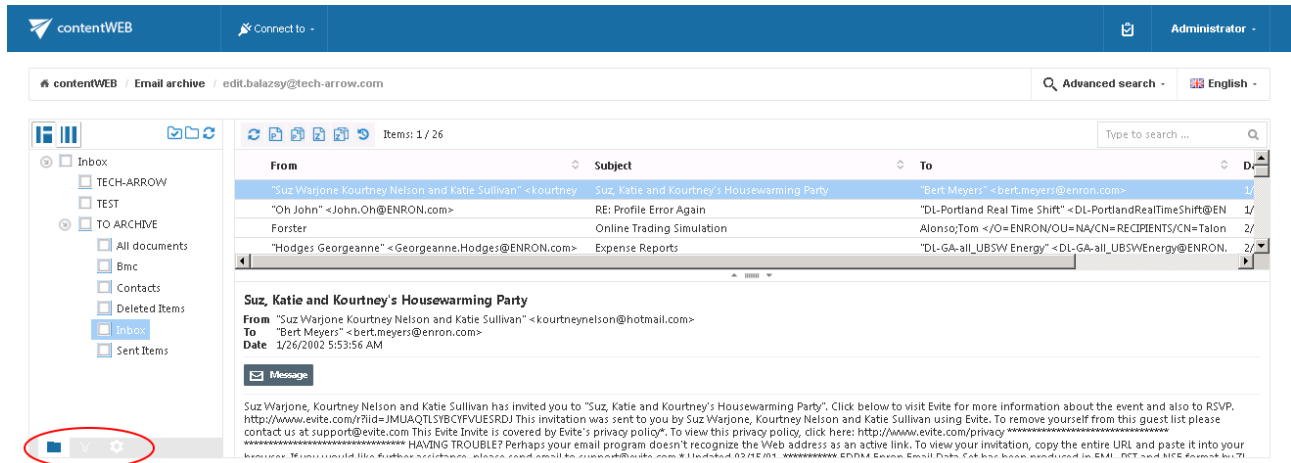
contentWEB

Connect to

Administrator

contentWEB / Email archive / edit.balazsy@tech-arrow.com

Advanced search

English

Items: 1 / 26

Type to search ...

Inbox
TECH-ARROW
TEST
TO ARCHIVE
All documents
Bmc
Contacts
Deleted Items
Inbox
Sent Items

| From | Subject | To | Da |
|---|---|---|---|
| "Suz Warjone Kourtney Nelson and Katie Sullivan" <kourtney | Suz, Katie and Kourtney's Housewarming Party | "Bert Meyers" <bert.meyers@enron.com> | 1/ |
| "Oh John" <John.Oh@ENRON.com> | RE: Profile Error Again | "DL-Portland Real Time Shift" <DL-PortlandRealTimeShift@EN | 1/ |
| Forster | Online Trading Simulation | Alonso;Tom </O=ENRON/OU=NA/CN=RECIPIENTS/CN=Talon | 2/ |
| "Hodges Georgeanne" <Georgeanne.Hodges@ENRON.com> | Expense Reports | "DL-GA-all_UBSW Energy" <DL-GA-all_UBSWEnergy@ENRON. | 2/ |

Suz, Katie and Kourtney's Housewarming Party
From "Suz Warjone Kourtney Nelson and Katie Sullivan" <kourtneynelson@hotmail.com>
To "Bert Meyers" <bert.meyers@enron.com>
Date 1/26/2002 5:53:56 AM

Message

Suz Warjone, Kourtney Nelson and Katie Sullivan has invited you to "Suz, Katie and Kourtney's Housewarming Party". Click below to visit Evite for more information about the event and also to RSVP. http://www.evite.com/r?iid=JMUAQTLSYBCYFVUESRDJ This invitation was sent to you by Suz Warjone, Kourtney Nelson and Katie Sullivan using Evite. To remove yourself from this guest list please contact us at support@evite.com This Evite Invite is covered by Evite's privacy policy*. To view this privacy policy, click here: http://www.evite.com/privacy ************************************ ************************************ HAVING TROUBLE? Perhaps your email program doesn't recognize the Web address as an active link. To view your invitation, copy the entire URL and paste it into your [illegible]